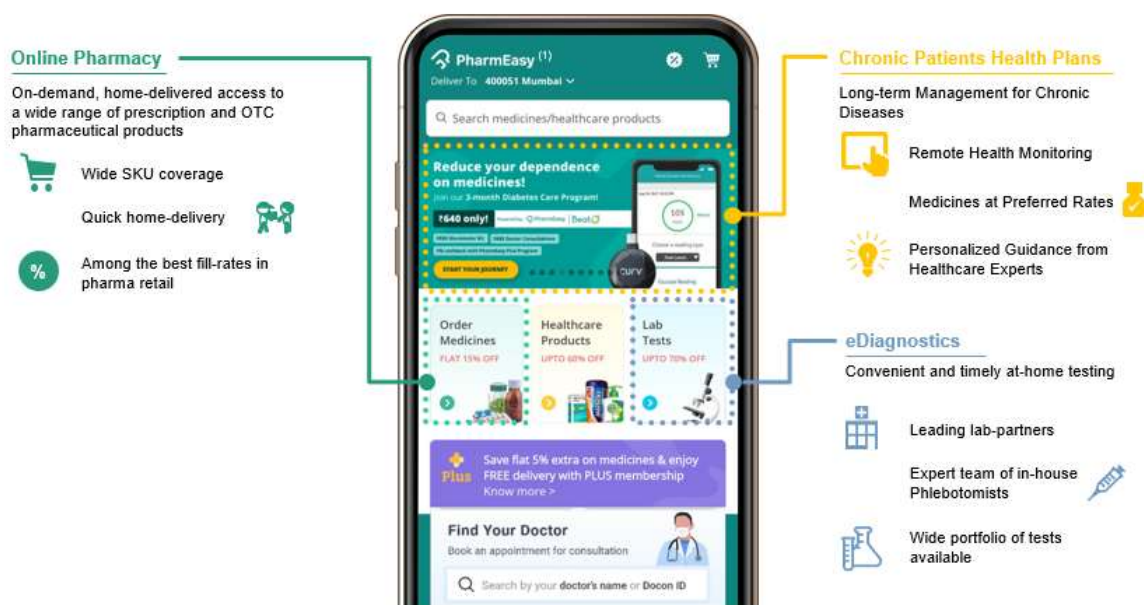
Online Pharmacy

On-demand, home-delivered access to a wide range of prescription and OTC pharmaceutical products

Wide SKU coverage

Quick home-delivery

Among the best fill-rates in pharma retail

PharmEasy (1)

Deliver To 400051 Mumbai

Search medicines/healthcare products

Reduce your dependence on medicines!

Join our 3-month Diabetes Care Program!

₹640 only!

START YOUR JOURNEY

Order Medicines
FLAT 15% OFF

Healthcare Products
UPTO 60% OFF

Lab Tests
UPTO 70% OFF

Plus

Save flat 5% extra on medicines & enjoy FREE delivery with PLUS membership
Know more >

Find Your Doctor

Book an appointment for consultation

Search by your doctor's name or Docon ID

Chronic Patients Health Plans

Long-term Management for Chronic Diseases

Remote Health Monitoring

Medicines at Preferred Rates

Personalized Guidance from Healthcare Experts

eDiagnostics

Convenient and timely at-home testing

Leading lab-partners

Expert team of in-house Phlebotomists

Wide portfolio of tests available